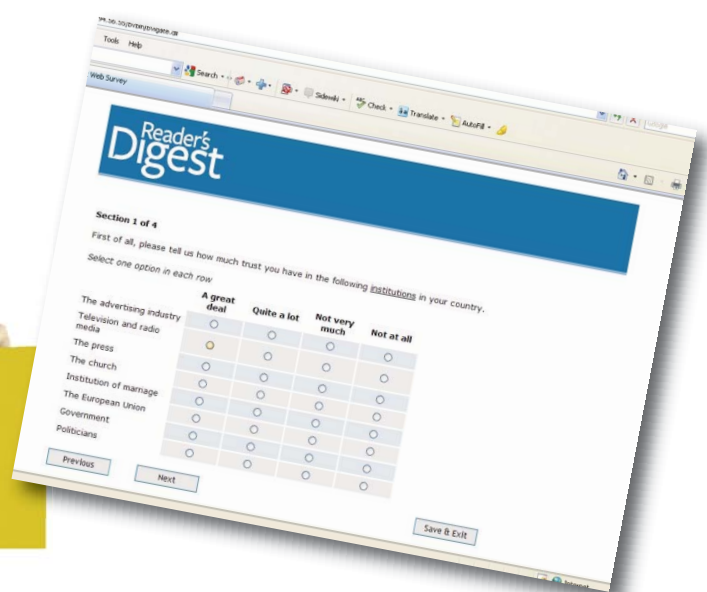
Tools Help

Search · Sidewiki · Check · Translate · AutoFill ·

Web Survey

Reader's Digest

Section 1 of 4

First of all, please tell us how much trust you have in the following institutions in your country.

Select one option in each row

| | A great deal | Quite a lot | Not very much | Not at all |
|---|---|---|---|---|
| The advertising industry | ○ | ○ | ○ | ○ |
| Television and radio media | ○ | ○ | ○ | ○ |
| The press | ○ | ○ | ○ | ○ |
| The church | ○ | ○ | ○ | ○ |
| Institution of marriage | ○ | ○ | ○ | ○ |
| The European Union | ○ | ○ | ○ | ○ |
| Government | ○ | ○ | ○ | ○ |
| Politicians | ○ | ○ | ○ | ○ |

Previous

Next

Save & Exit